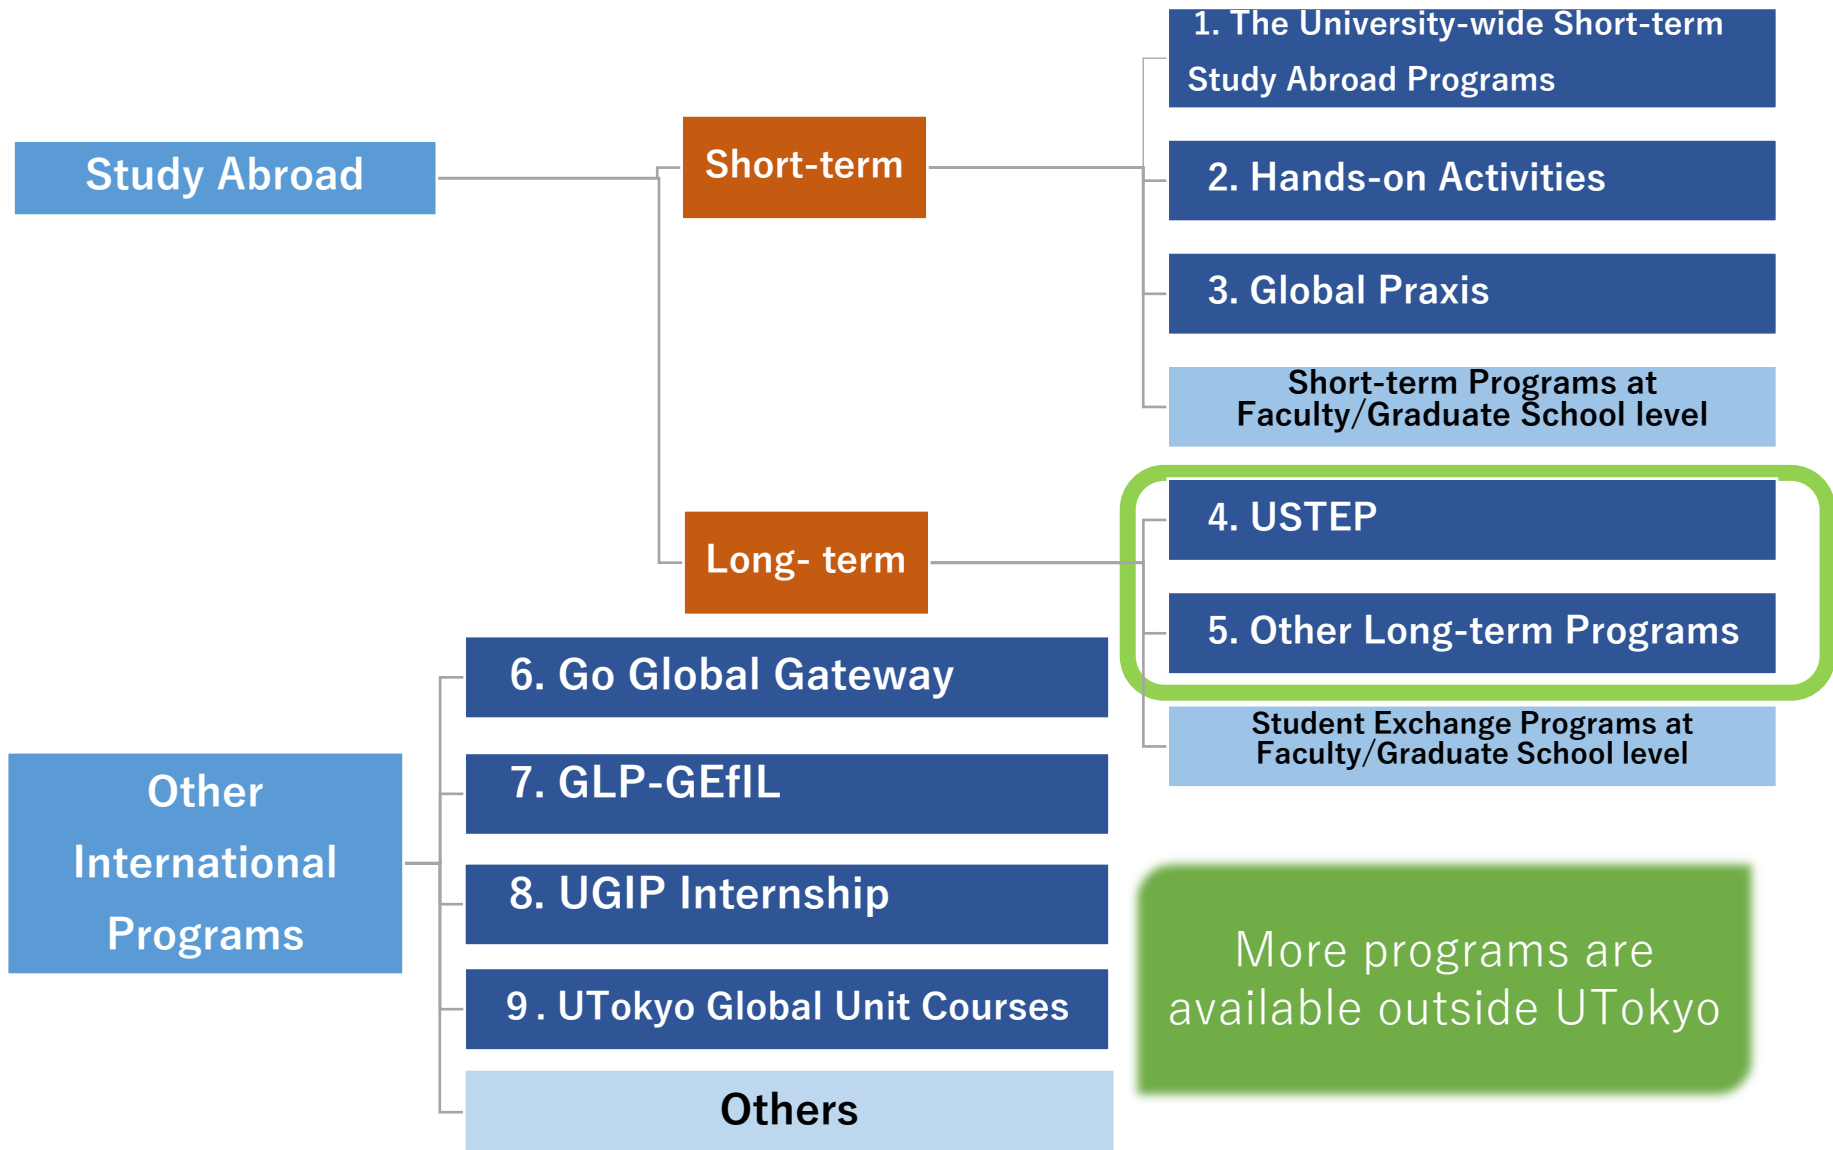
Study Abroad

Short-term

1. The University-wide Short-term Study Abroad Programs

2. Hands-on Activities

3. Global Praxis

Short-term Programs at Faculty/Graduate School level

Long- term

4. USTEP

5. Other Long-term Programs

Student Exchange Programs at Faculty/Graduate School level

Other International Programs

6. Go Global Gateway

7. GLP-GEfIL

8. UGIP Internship

9 . UTokyo Global Unit Courses

Others

More programs are available outside UTokyo